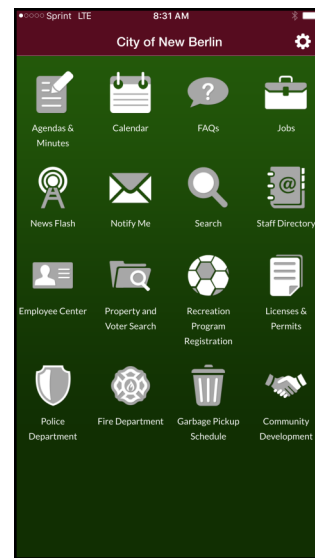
●○○○○ Sprint LTE 8:31 AM

City of New Berlin

Agendas & Minutes

Calendar

?

FAQs

Jobs

News Flash

Notify Me

Search

@

Staff Directory

Employee Center

Property and Voter Search

Recreation Program Registration

Licenses & Permits

Police Department

Fire Department

Garbage Pickup Schedule

Community Development